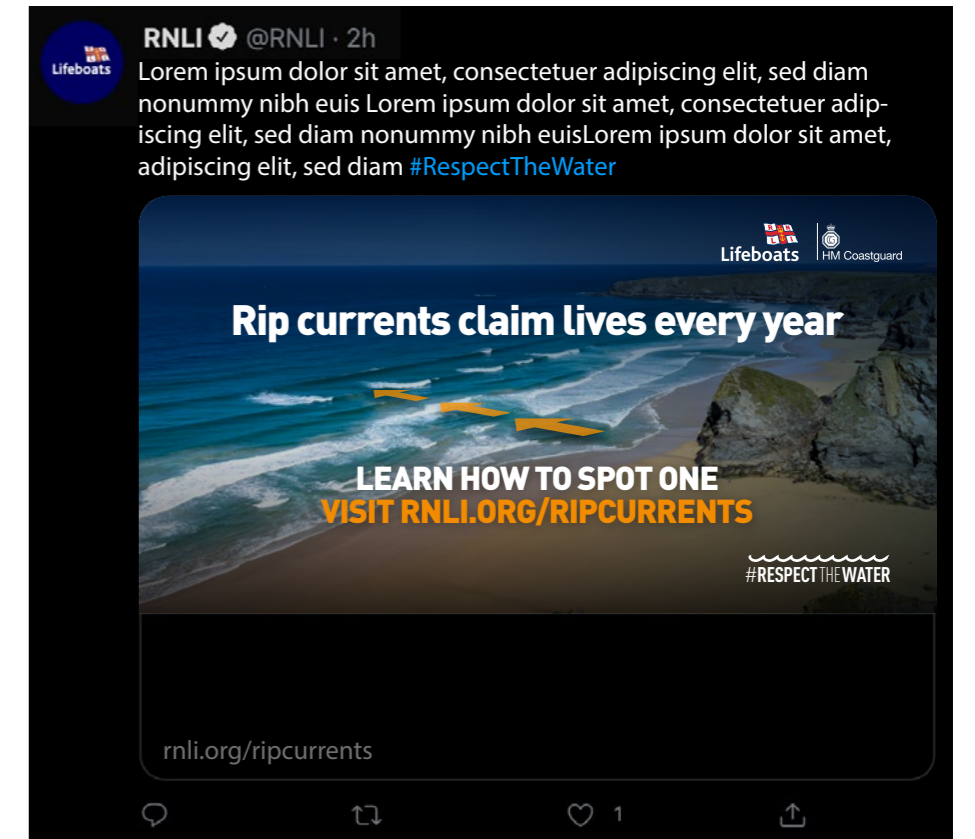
Lifeboats

RNLI @RNLI · 2h

Lorem ipsum dolor sit amet, consectetuer adipiscing elit, sed diam nonummy nibh euis Lorem ipsum dolor sit amet, consectetuer adipiscing elit, sed diam nonummy nibh euisLorem ipsum dolor sit amet, adipiscing elit, sed diam #RespectTheWater

Lifeboats HM Coastguard

Rip currents claim lives every year

LEARN HOW TO SPOT ONE
VISIT RNLI.ORG/RIPCURRENTS

#RESPECTTHEWATER

rnli.org/ripcurrents

1